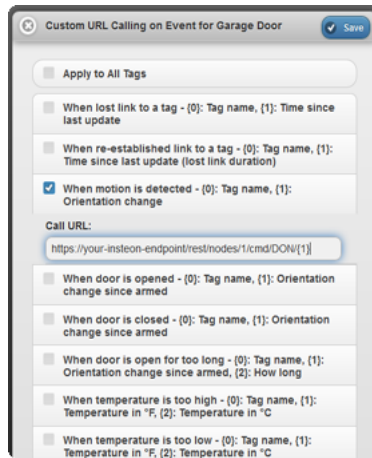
Custom URL Calling on Event for Garage Door

Save

Apply to All Tags

When lost link to a tag - {0}: Tag name, {1}: Time since last update

When re-established link to a tag - {0}: Tag name, {1}: Time since last update (lost link duration)

When motion is detected - {0}: Tag name, {1}: Orientation change

Call URL:

https://your-insteon-endpoint/rest/nodes/1/cmd/DON/{1}

When door is opened - {0}: Tag name, {1}: Orientation change since armed

When door is closed - {0}: Tag name, {1}: Orientation change since armed

When door is open for too long - {0}: Tag name, {1}: Orientation change since armed, {2}: How long

When temperature is too high - {0}: Tag name, {1}: Temperature in °F, {2}: Temperature in °C

When temperature is too low - {0}: Tag name, {1}: Temperature in °F, {2}: Temperature in °C